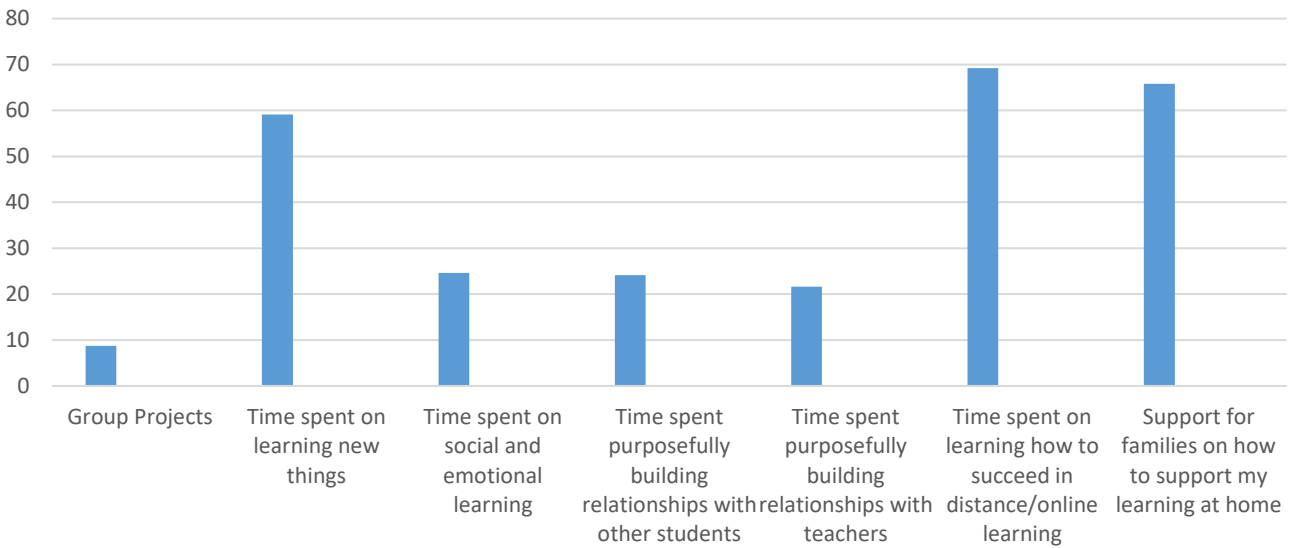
80
70
60
50
40
30
20
10
0

Group Projects
Time spent on learning new things
Time spent on social and emotional learning
Time spent purposefully building relationships with other students
Time spent purposefully building relationships with teachers
Time spent on learning how to succeed in distance/online learning
Support for families on how to support my learning at home